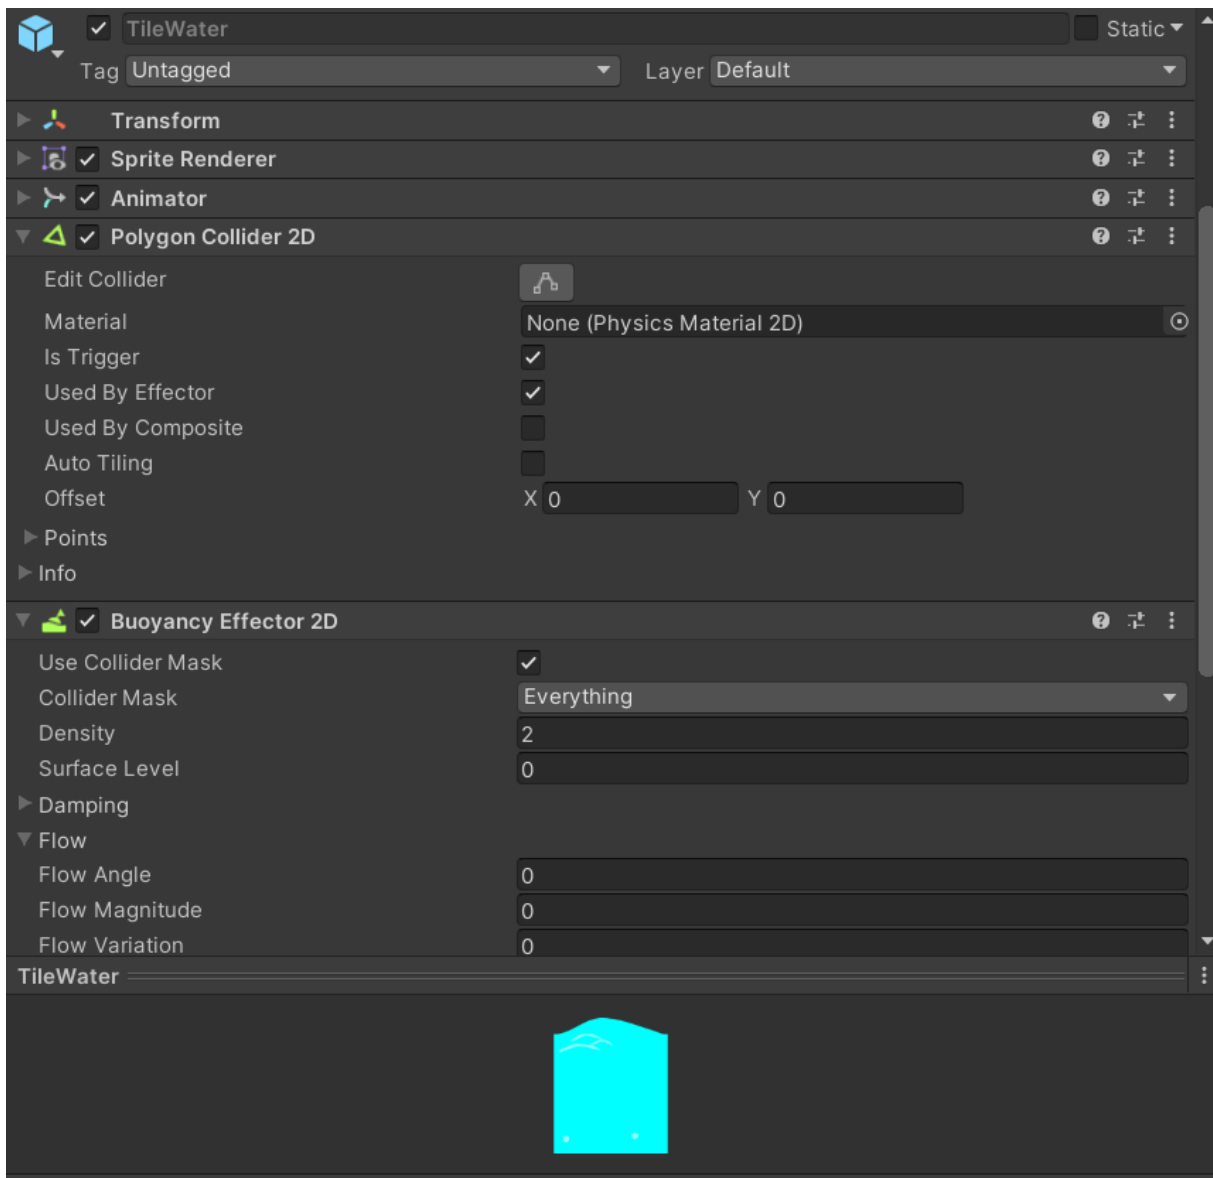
TileWater
Static
Tag Untagged
Layer Default
Transform
Sprite Renderer
Animator
Polygon Collider 2D
Edit Collider
Material None (Physics Material 2D)
Is Trigger
Used By Effector
Used By Composite
Auto Tiling
Offset X 0 Y 0
Points
Info
Buoyancy Effector 2D
Use Collider Mask
Collider Mask Everything
Density 2
Surface Level 0
Damping
Flow
Flow Angle 0
Flow Magnitude 0
Flow Variation 0
TileWater